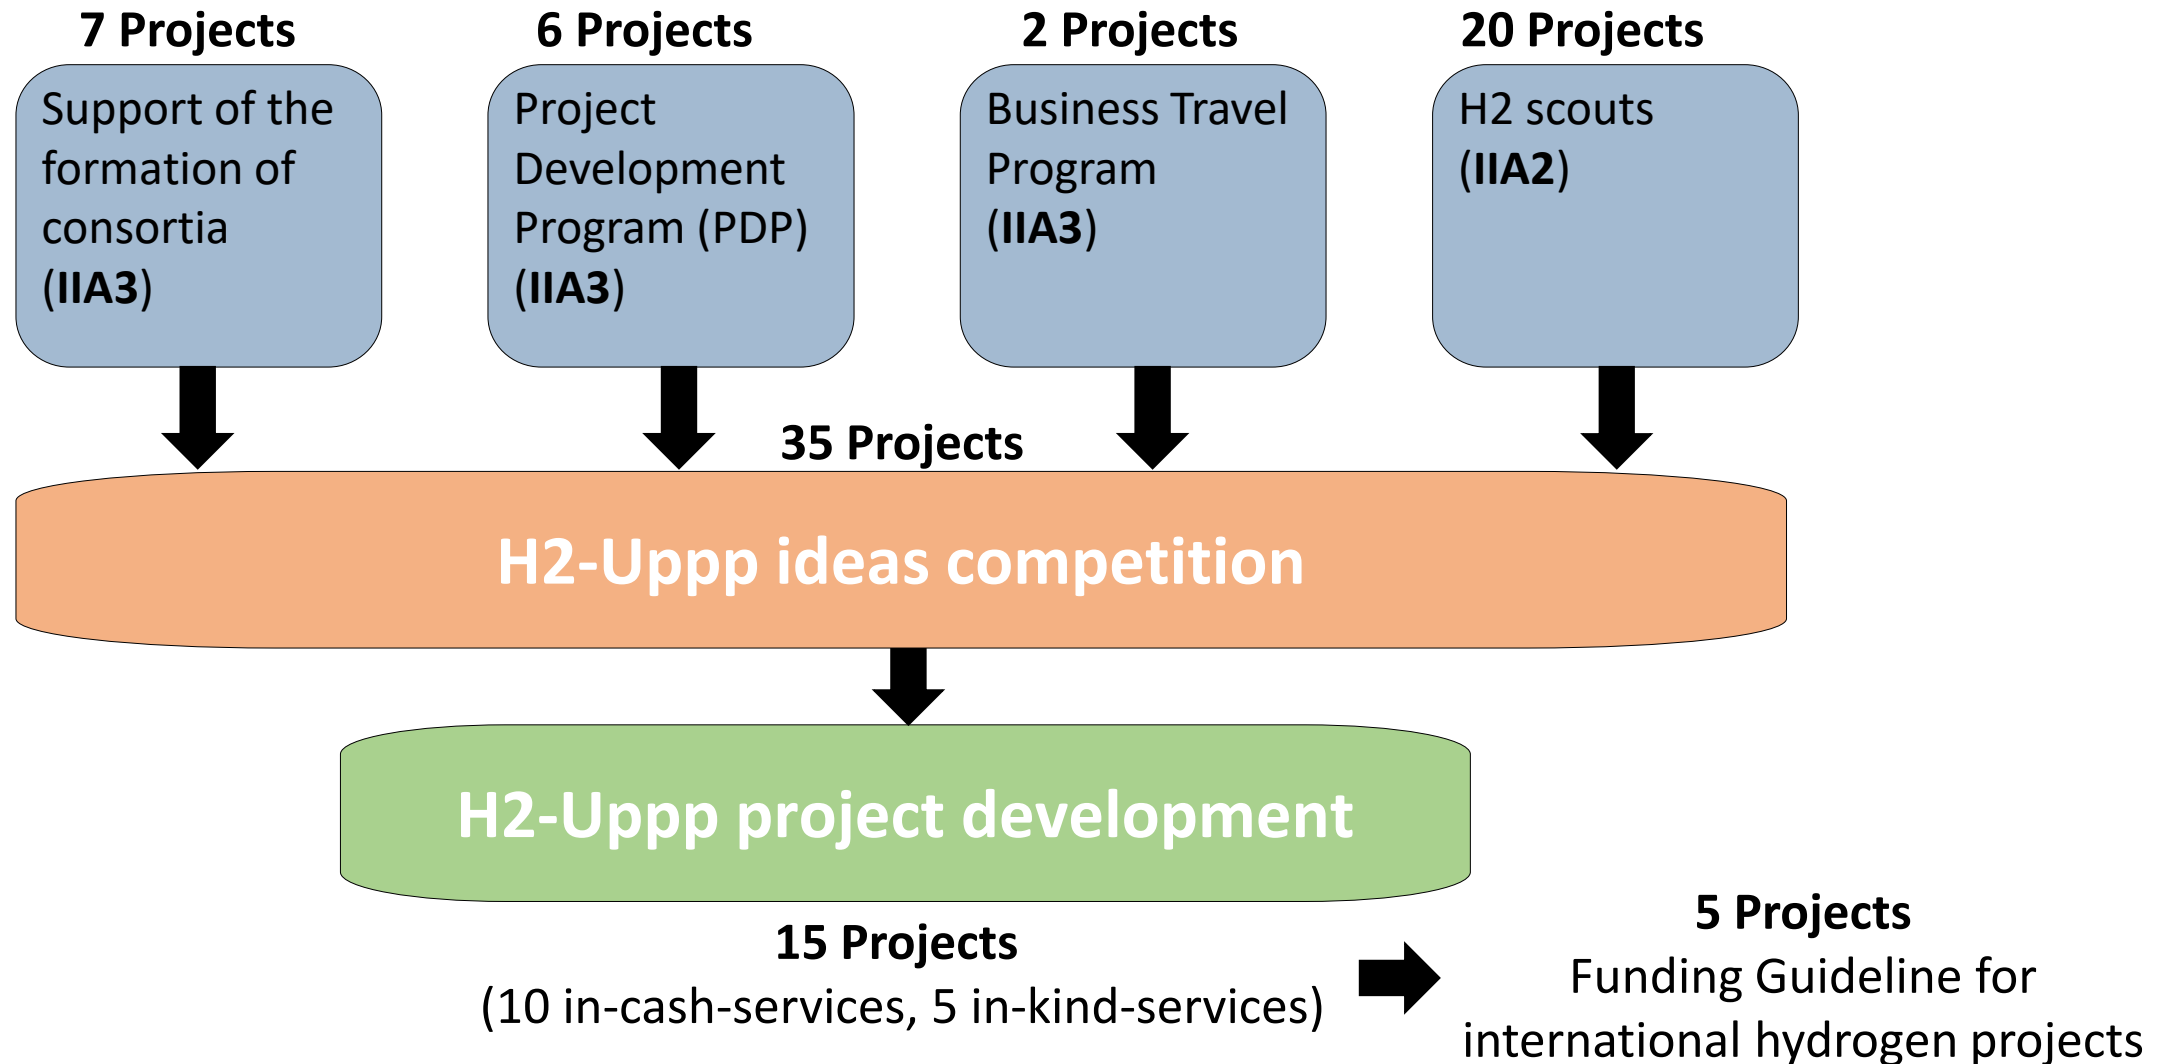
7 Projects

Support of the formation of consortia (IIA3)

6 Projects

Project Development Program (PDP) (IIA3)

2 Projects

Business Travel Program (IIA3)

20 Projects

H2 scouts (IIA2)

35 Projects

H2-Uppp ideas competition

H2-Uppp project development

15 Projects
(10 in-cash-services, 5 in-kind-services)

5 Projects
Funding Guideline for international hydrogen projects